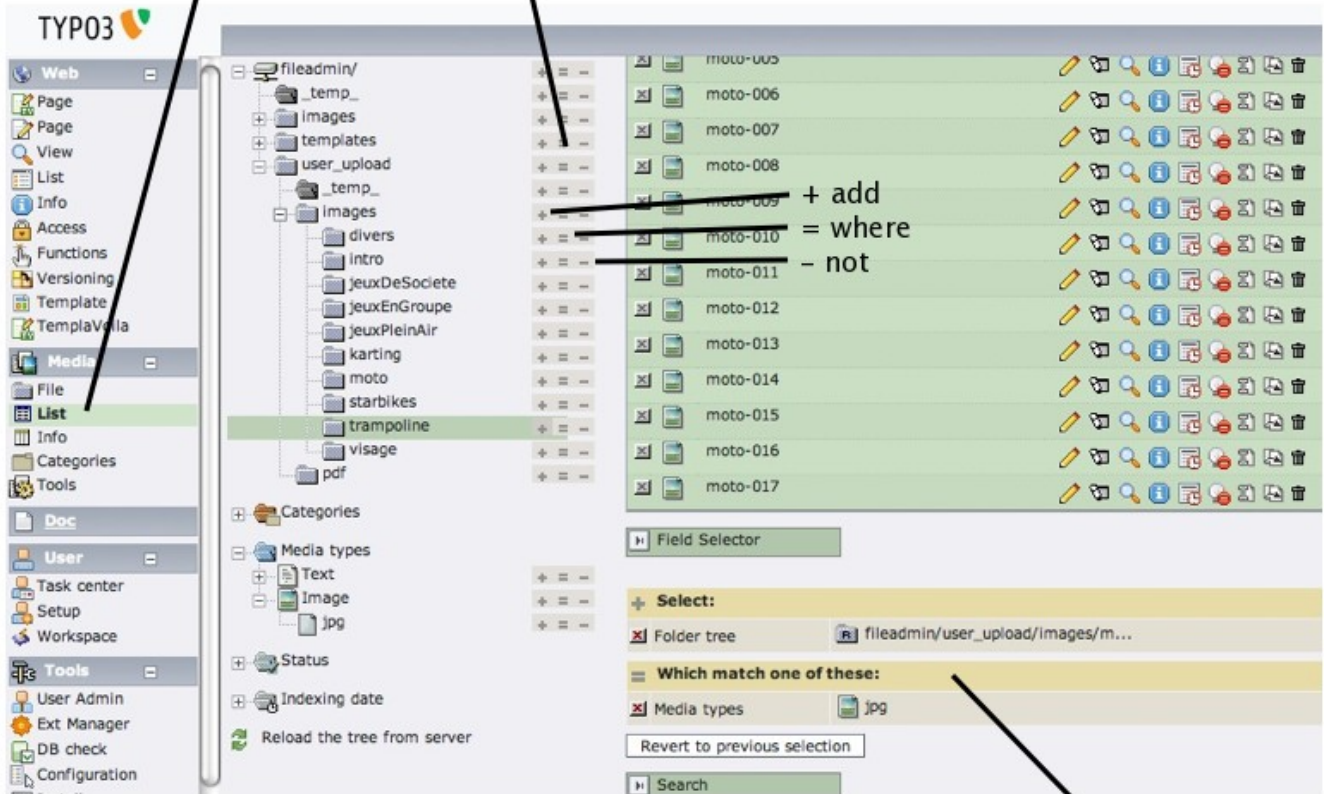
TYPO3

Web
Page
Page
View
List
Info
Access
Functions
Versioning
Template
TemplaVoila

Media
File
List
Info
Categories
Tools

Doc

User
Task center
Setup
Workspace

Tools
User Admin
Ext Manager
DB check
Configuration

fileadmin/
_temp_
images
templates
user_upload
_temp_
images
divers
intro
jeuxDeSociete
jeuxEnGroupe
jeuxPleinAir
karting
moto
starbikes
trampoline
visage
pdf

Categories
Media types
Text
Image
jpg
Status
Indexing date
Reload the tree from server

+ = –

moto-005
moto-006
moto-007
moto-008
moto-009
moto-010
moto-011
moto-012
moto-013
moto-014
moto-015
moto-016
moto-017

+ add
= where
– not

Field Selector

Select:
Folder tree
fileadmin/user_upload/images/m...
Which match one of these:
Media types
jpg
Revert to previous selection
Search